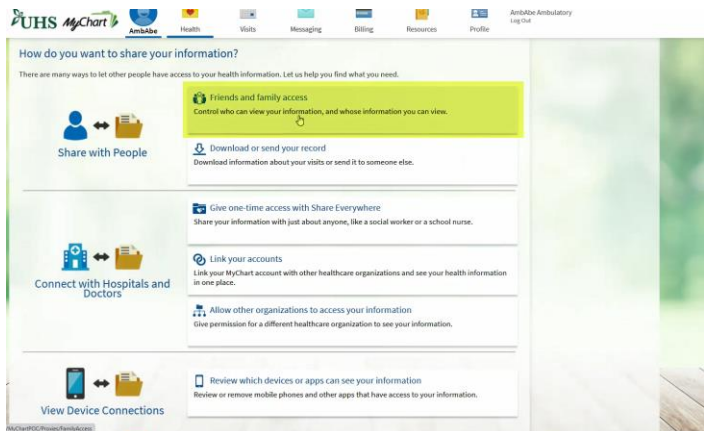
UHS MyChart

AmbAbe Health Visits Messaging Billing Resources Profile

AmbAbe Ambulatory
Log Out

How do you want to share your information?

There are many ways to let other people have access to your health information. Let us help you find what you need.

Share with People

Friends and family access
Control who can view your information, and whose information you can view.

Download or send your record
Download information about your visits or send it to someone else.

Connect with Hospitals and Doctors

Give one-time access with Share Everywhere
Share your information with just about anyone, like a social worker or a school nurse.

Link your accounts
Link your MyChart account with other healthcare organizations and see your health information in one place.

Allow other organizations to access your information
Give permission for a different healthcare organization to see your information.

View Device Connections

Review which devices or apps can see your information
Review or remove mobile phones and other apps that have access to your information.

MyChartPOC/Proxies/FamilyAccess